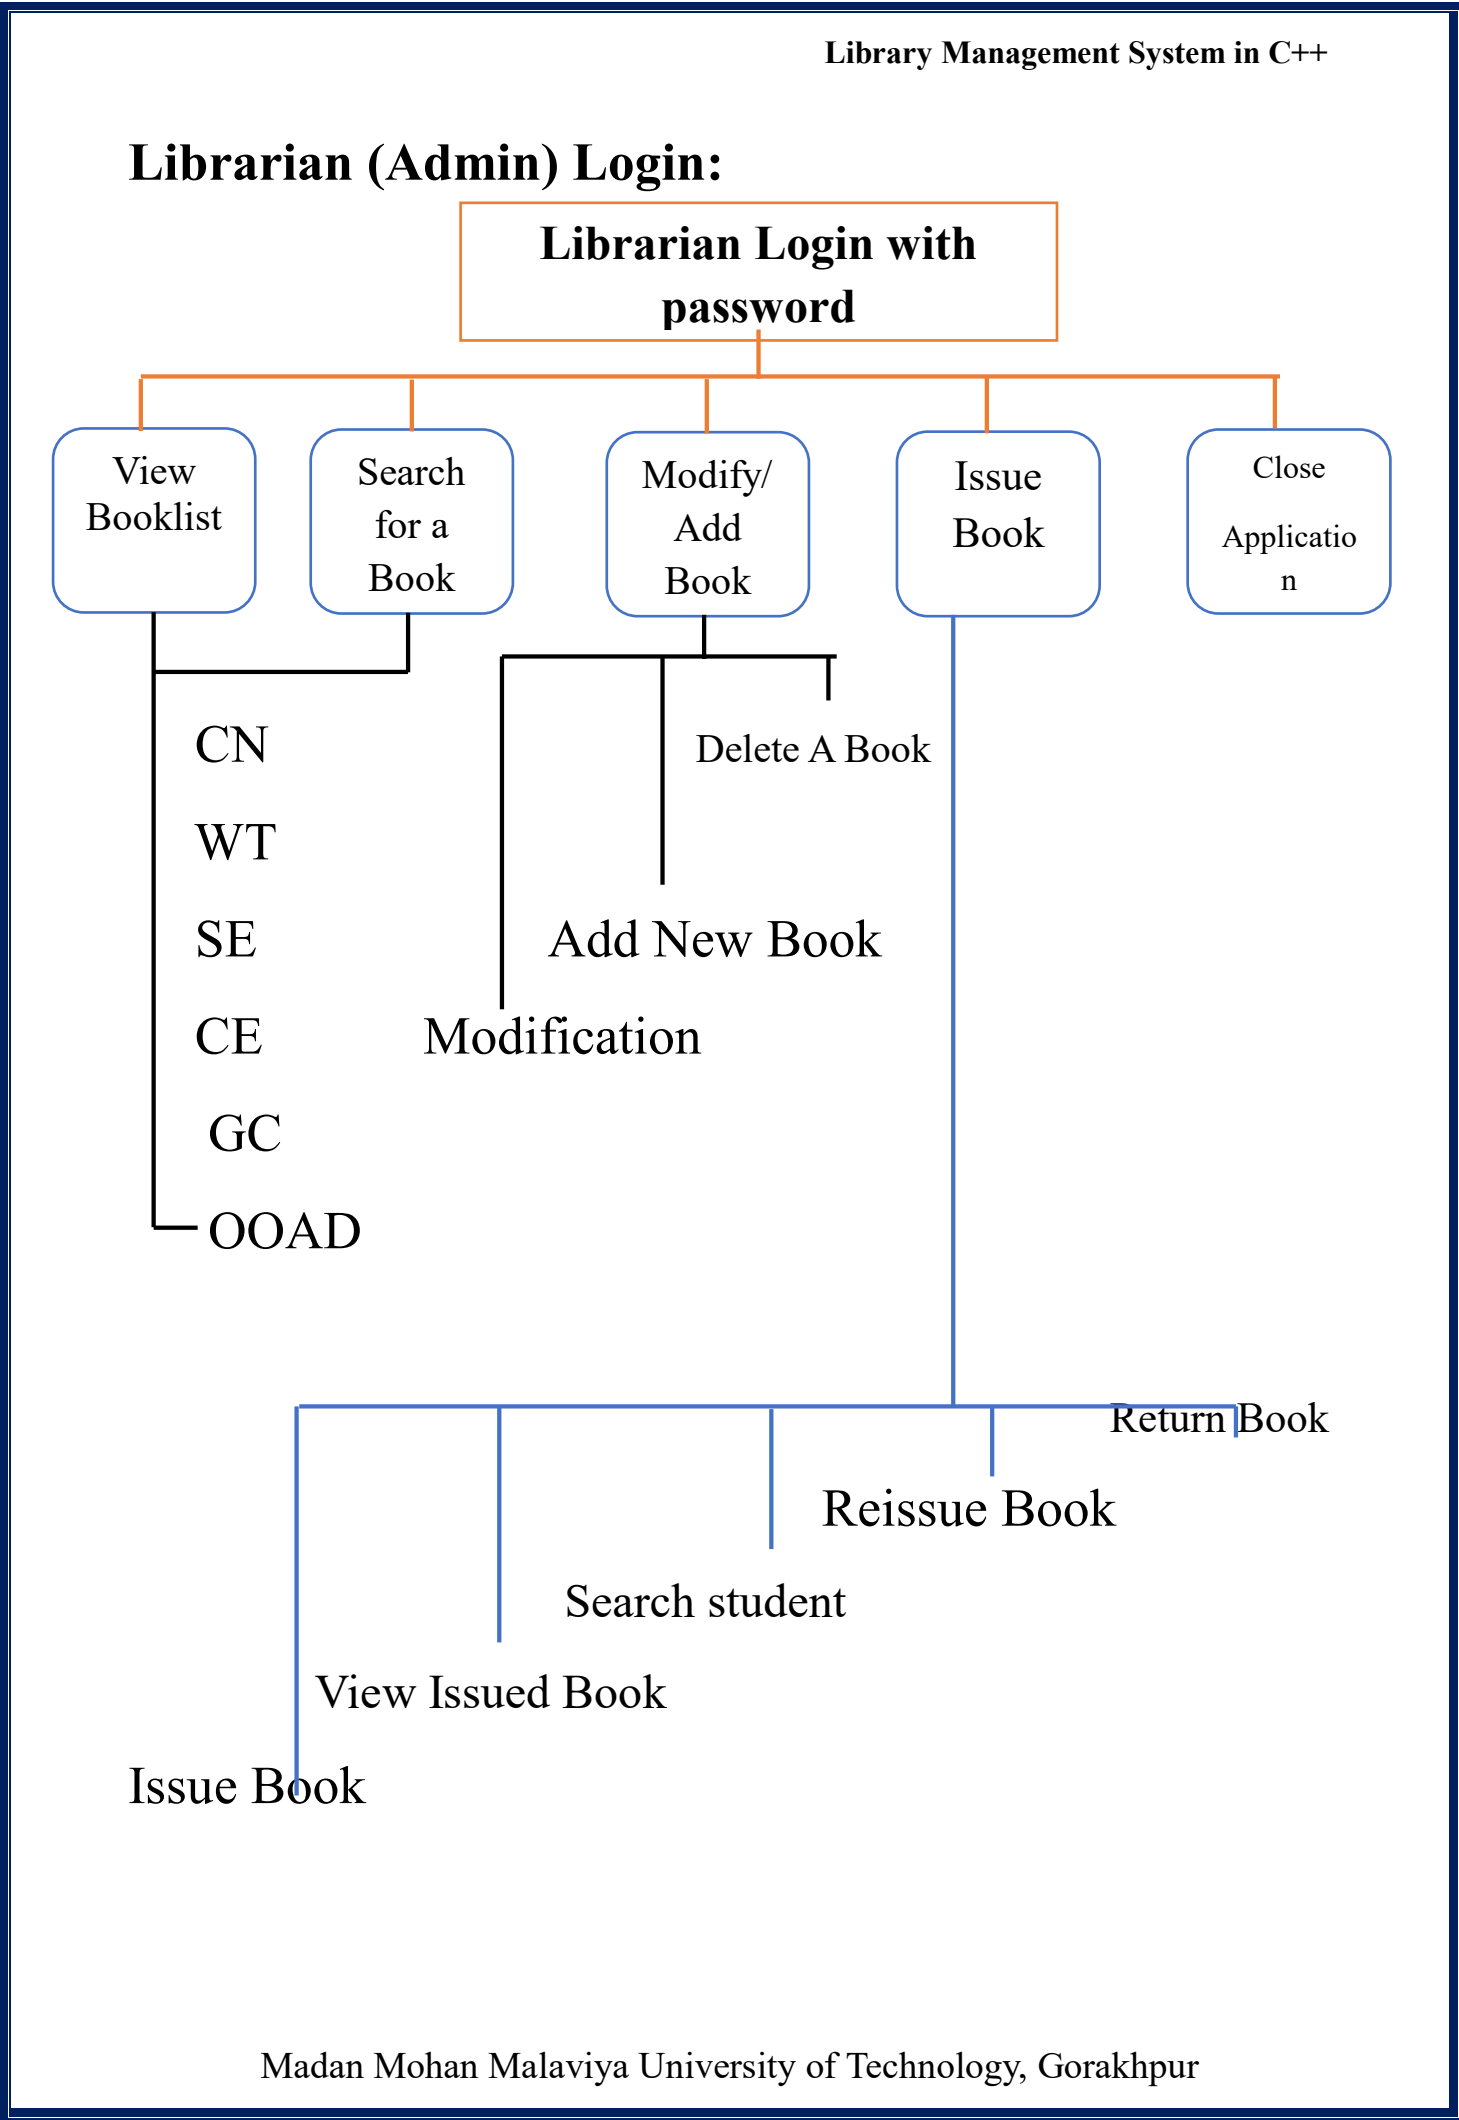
Library Management System in C++

Librarian (Admin) Login:

Librarian Login with password

View Booklist

Search for a Book

Modify/ Add Book

Issue Book

Close Applicatio n

CN

WT

SE

CE

GC

OOAD

Delete A Book

Add New Book

Modification

Return Book

Reissue Book

Search student

View Issued Book

Issue Book

Madan Mohan Malaviya University of Technology, Gorakhpur